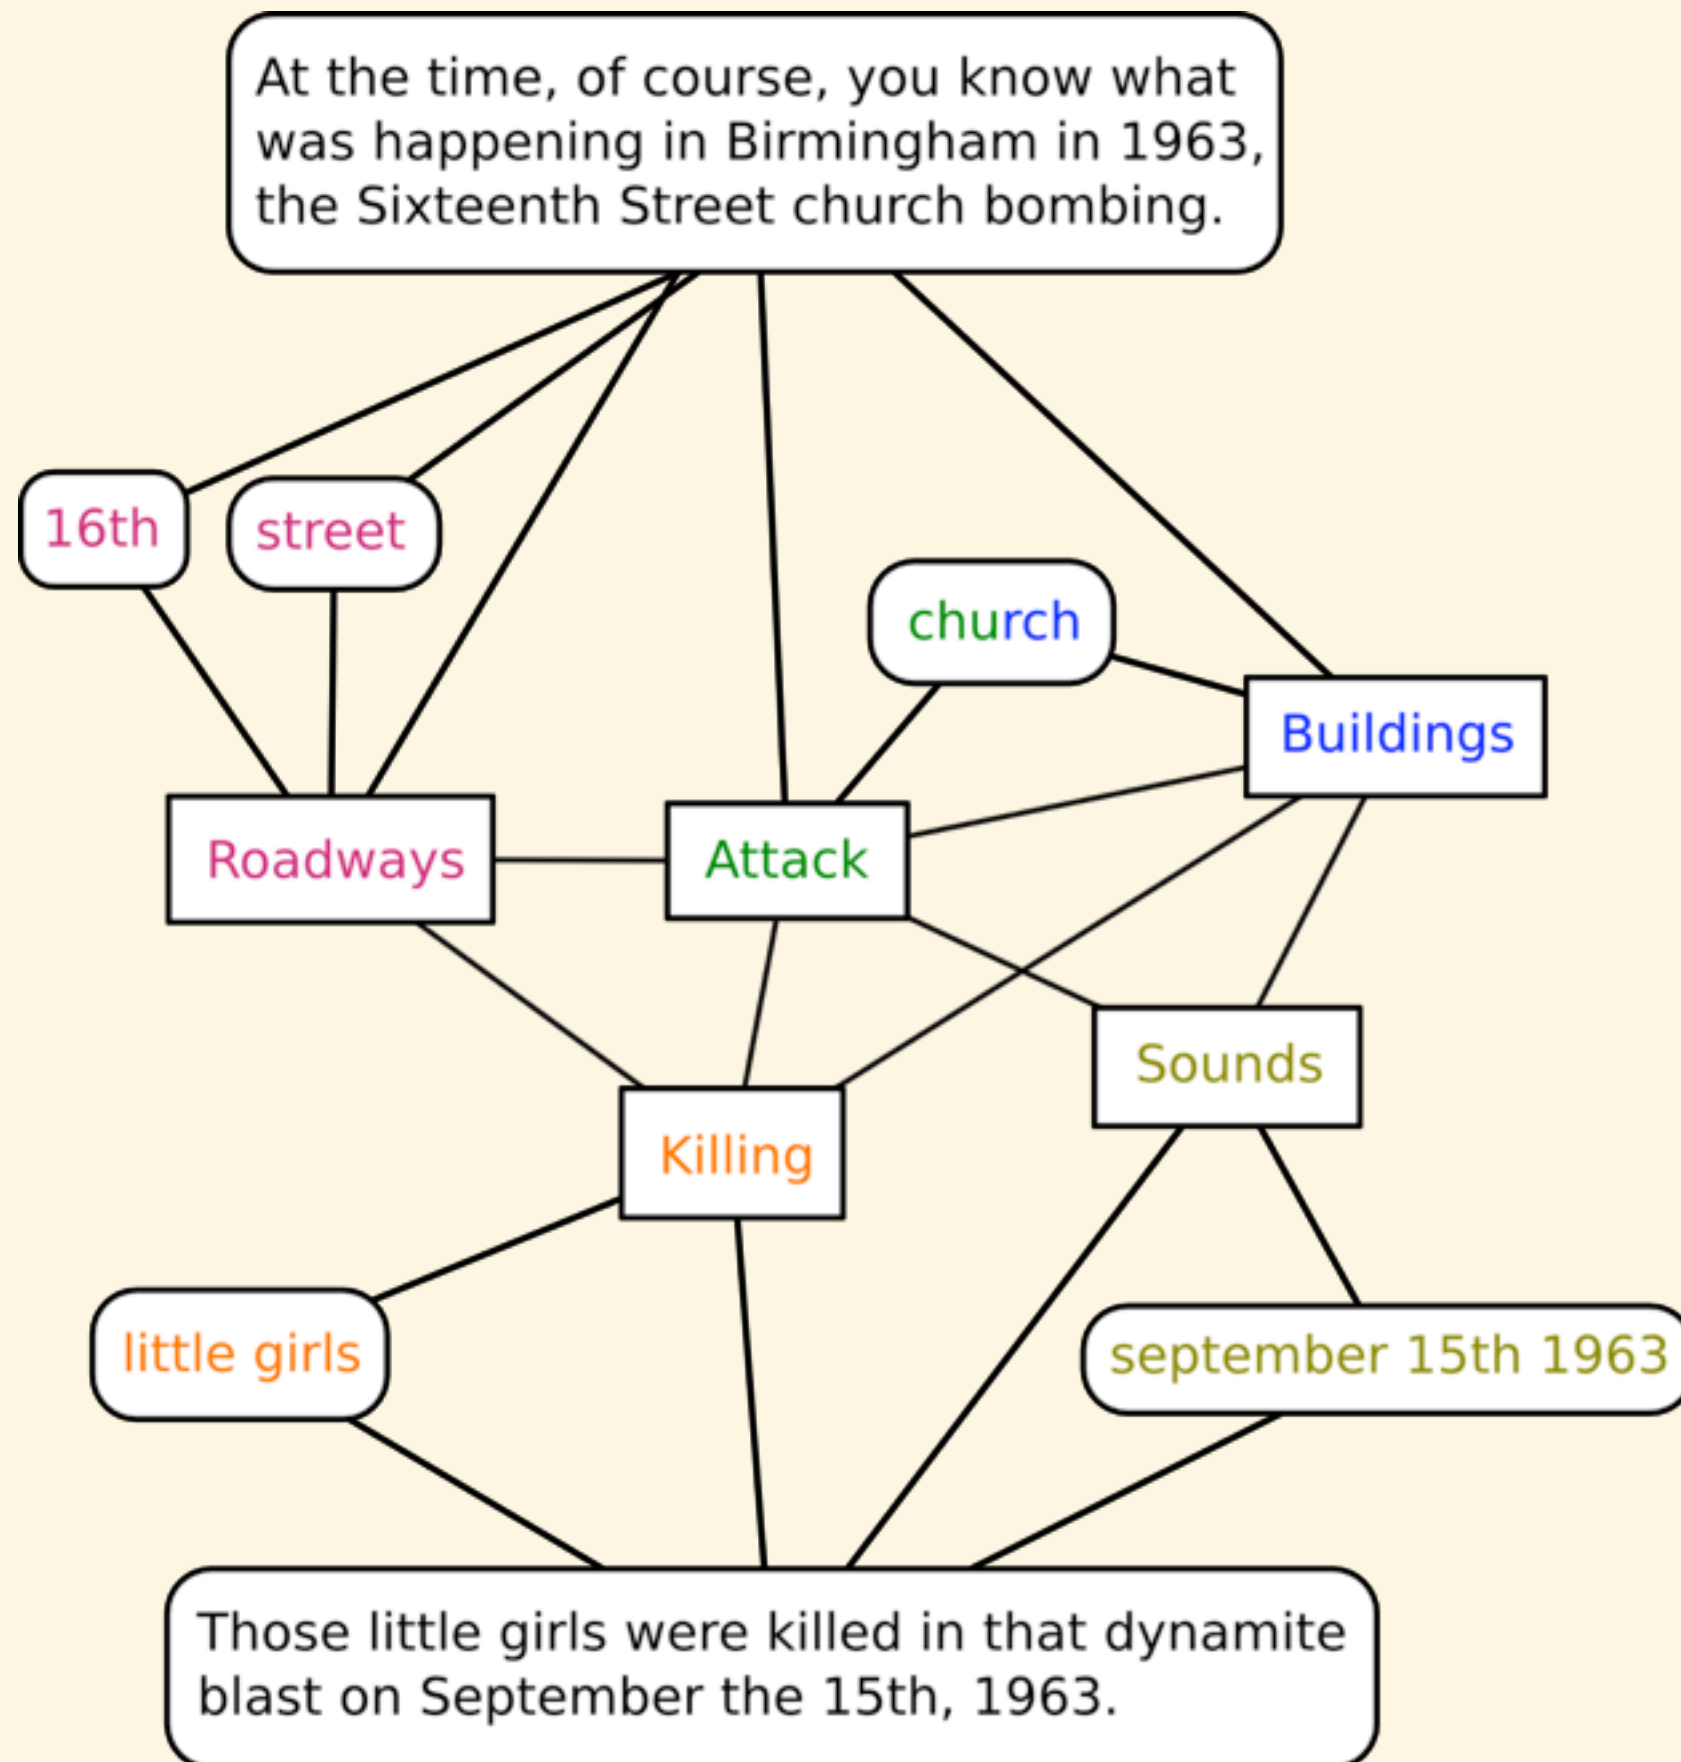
At the time, of course, you know what was happening in Birmingham in 1963, the Sixteenth Street church bombing.

16th

street

church

Buildings

Roadways

Attack

Sounds

Killing

little girls

september 15th 1963

Those little girls were killed in that dynamite blast on September the 15th, 1963.